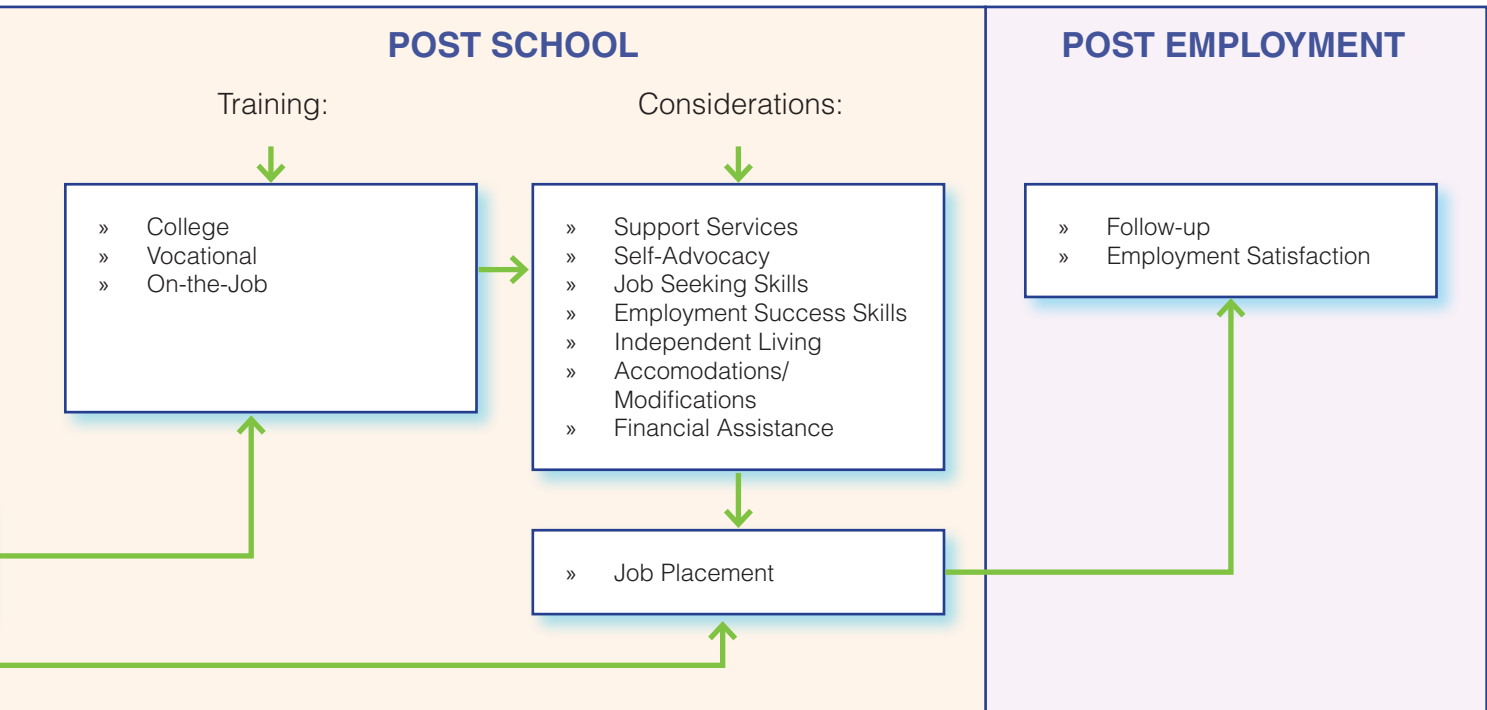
POST SCHOOL

Training:

» College
» Vocational
» On-the-Job

Considerations:

» Support Services
» Self-Advocacy
» Job Seeking Skills
» Employment Success Skills
» Independent Living
» Accomodations/ Modifications
» Financial Assistance

» Job Placement

POST EMPLOYMENT

» Follow-up
» Employment Satisfaction